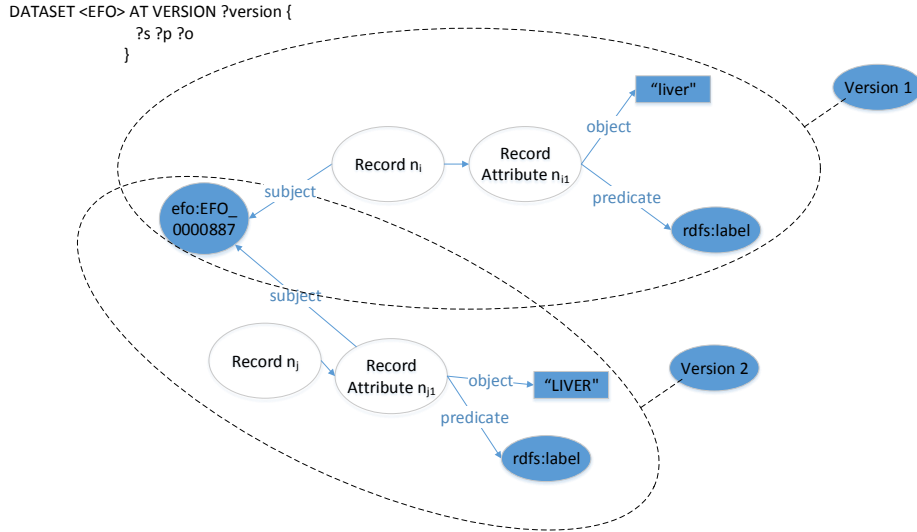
DATASET <EFO> AT VERSION ?version {
?s ?p ?o
}

Version 1

"liver"

object

Record $n_i$

Record Attribute $n_{i1}$

subject

predicate

efo:EFO_0000887

rdfs:label

subject

Version 2

Record $n_j$

Record Attribute $n_{j1}$

object

"LIVER"

predicate

rdfs:label